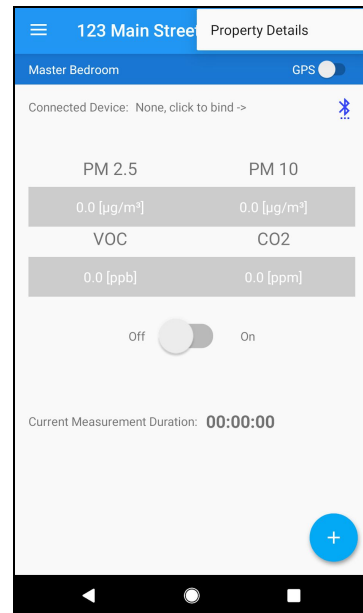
123 Main Street

Property Details

Master Bedroom

GPS

Connected Device: None, click to bind ->

PM 2.5

PM 10

0.0 [μg/m³]

0.0 [μg/m³]

VOC

CO2

0.0 [ppb]

0.0 [ppm]

Off

On

Current Measurement Duration: 00:00:00

+